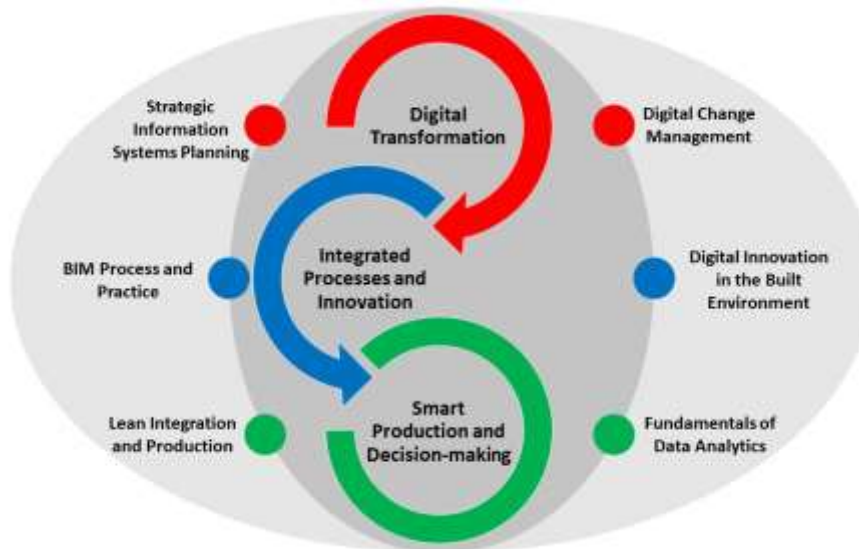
Strategic Information Systems Planning

Digital Transformation

Digital Change Management

BIM Process and Practice

Integrated Processes and Innovation

Digital Innovation in the Built Environment

Lean Integration and Production

Smart Production and Decision-making

Fundamentals of Data Analytics